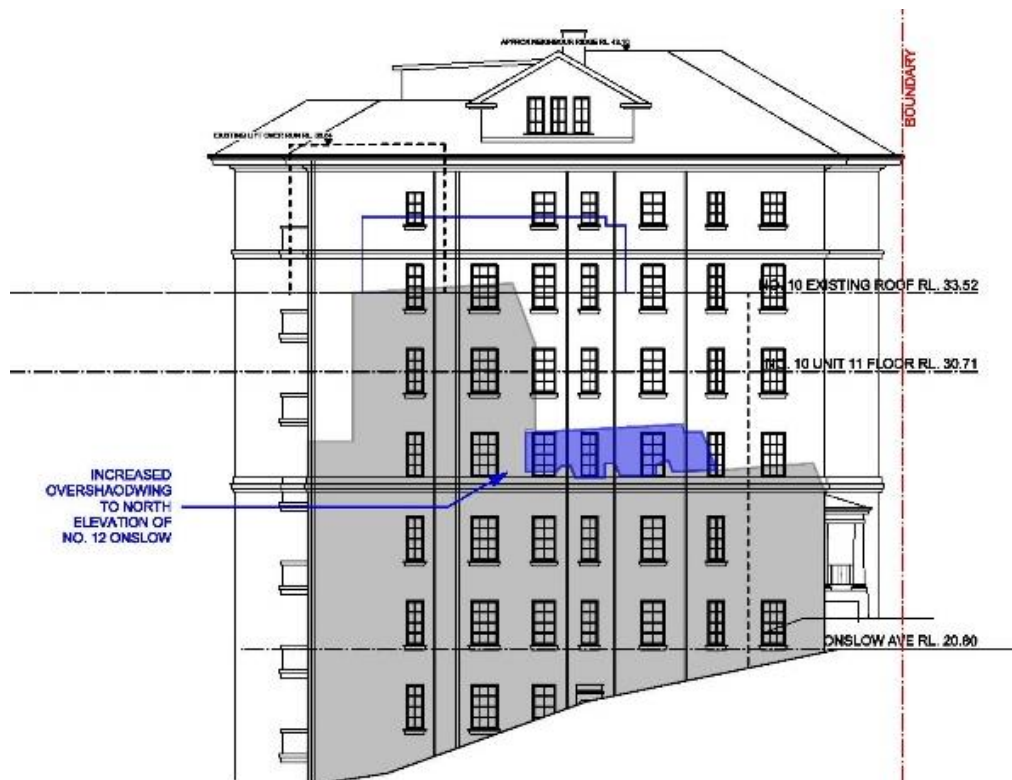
APPROX MAXIMUM RIDGE RL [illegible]

EXISTING LIFT OVERRUN RL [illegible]

BOUNDARY

NO. 10 EXISTING ROOF RL. 33.52

NO. 10 UNIT 11 FLOOR RL. 30.71

INCREASED OVERSHAODWING TO NORTH ELEVATION OF NO. 12 ONSLOW

ONSLOW AVE RL. 20.80